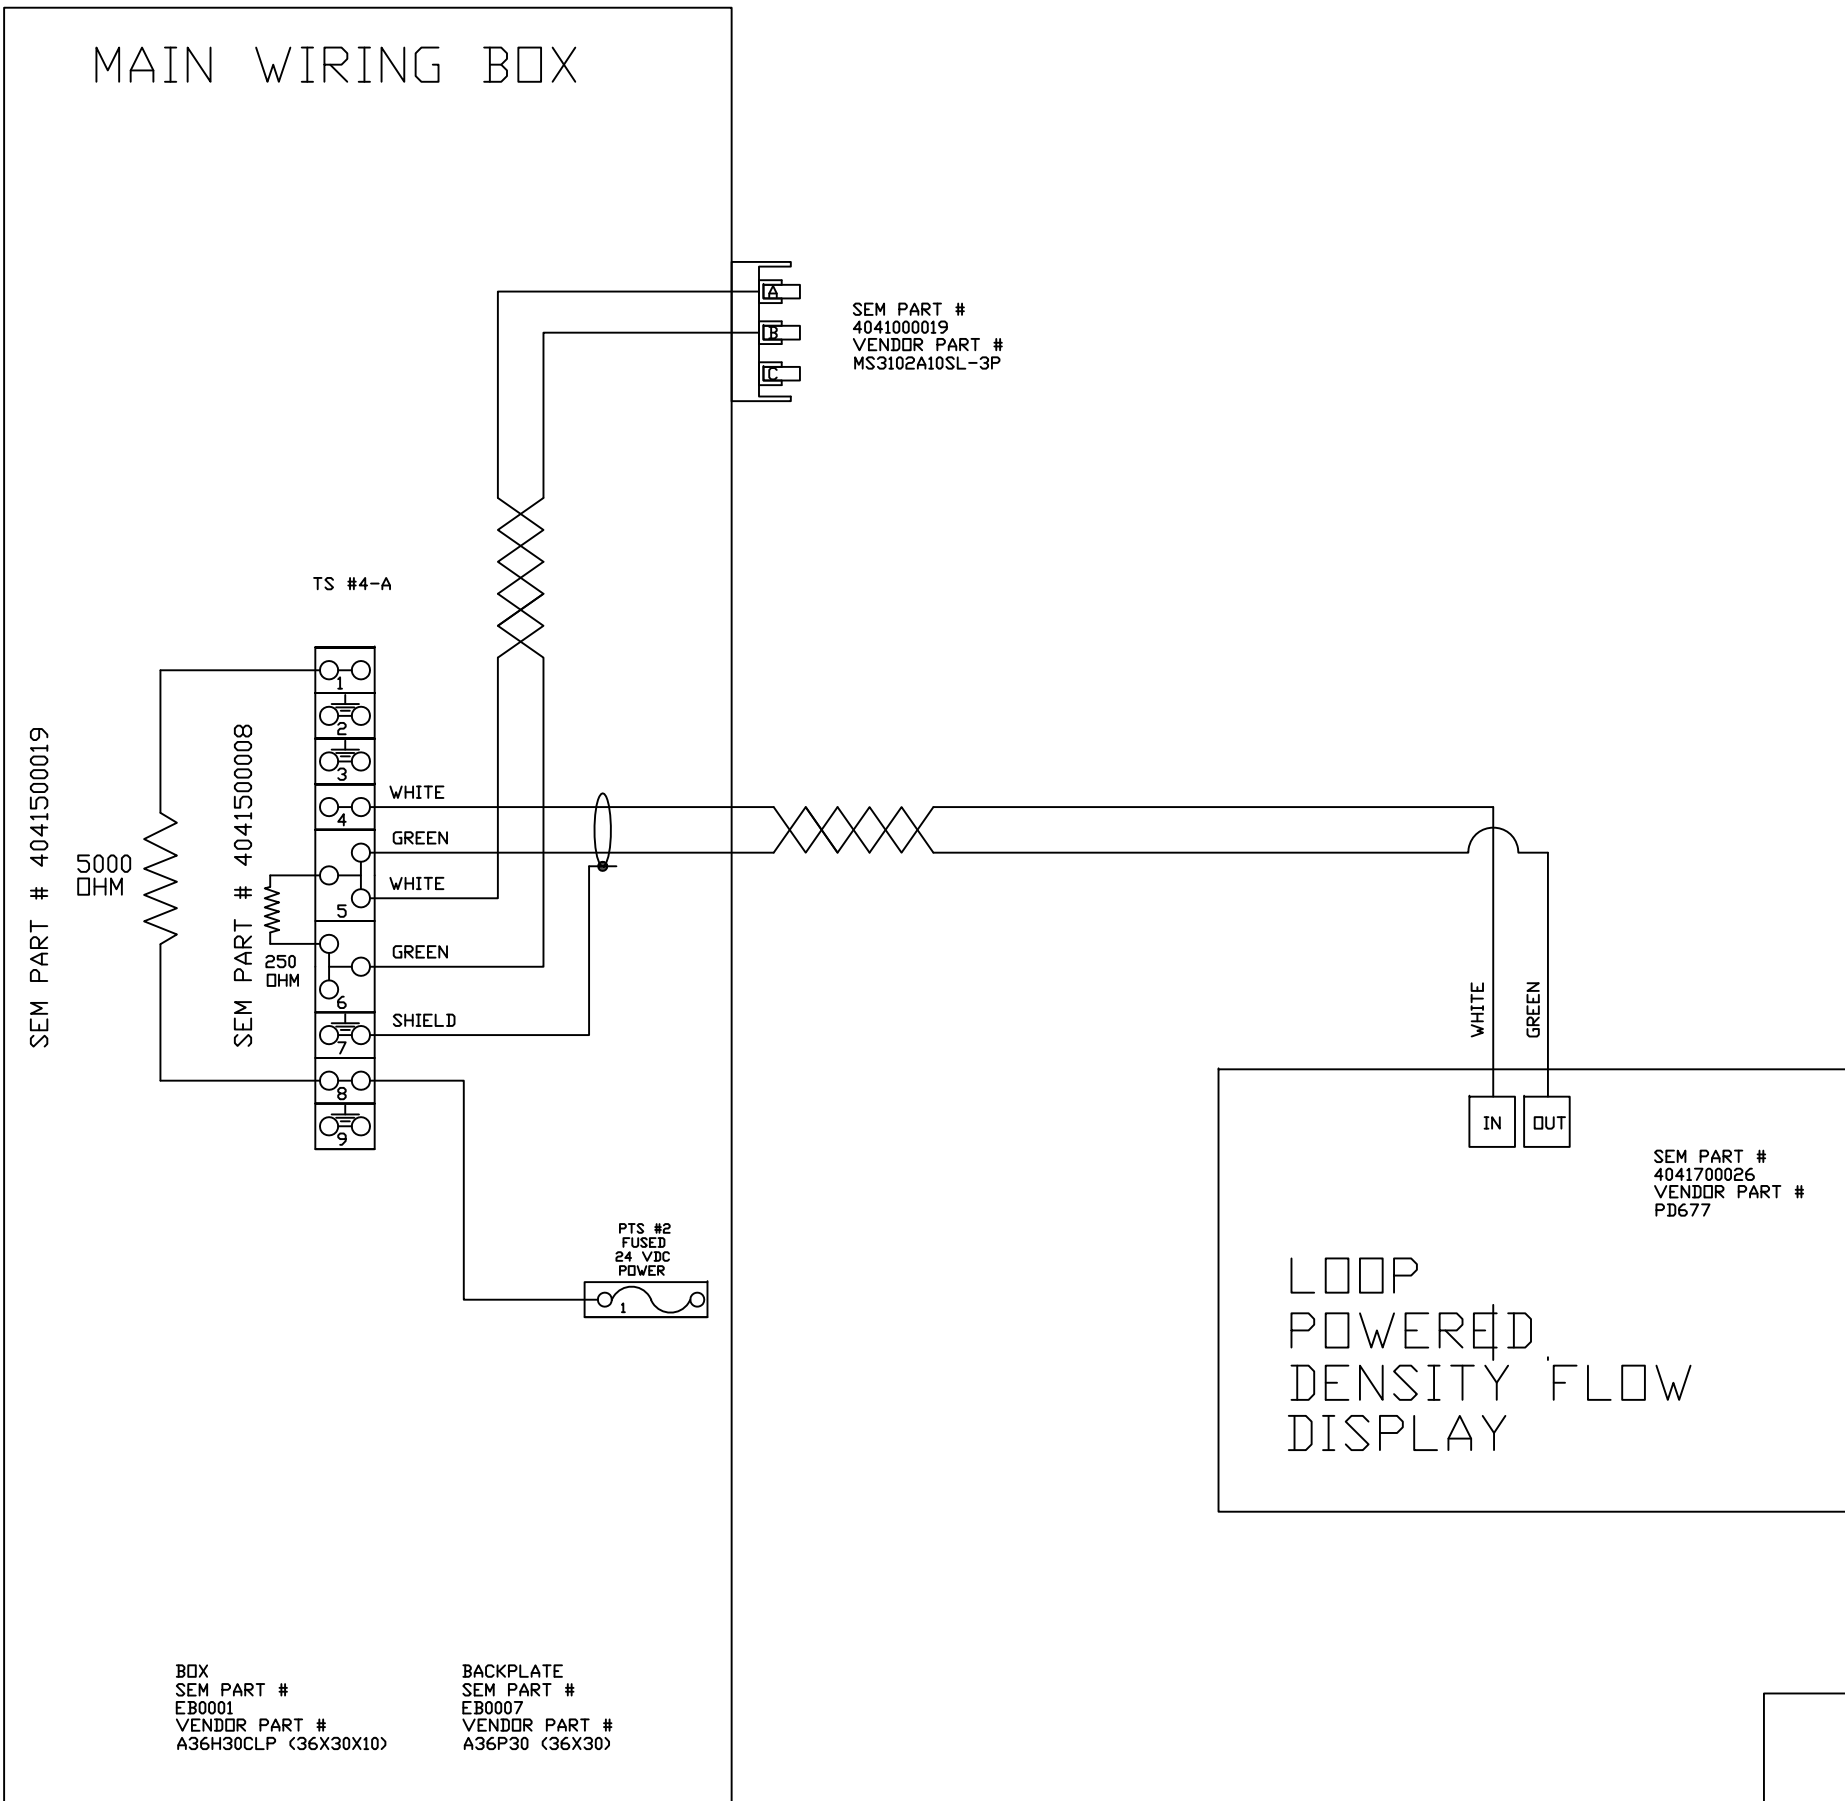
MAIN WIRING BOX

A
B
C

SEM PART #
4041000019
VENDOR PART #
MS3102A10SL-3P

TS #4-A

SEM PART # 4041500019

5000
OHM

SEM PART # 4041500008

250
OHM

1
2
3
4
5
6
7
8
9

WHITE
GREEN
WHITE
GREEN
SHIELD

WHITE
GREEN

IN
OUT

SEM PART #
4041700026
VENDOR PART #
PD677

LOOP
POWERED
DENSITY FLOW
DISPLAY

PTS #2
FUSED
24 VDC
POWER
1

BOX
SEM PART #
EB0001
VENDOR PART #
A36H30CLP (36X30X10)

BACKPLATE
SEM PART #
EB0007
VENDOR PART #
A36P30 (36X30)